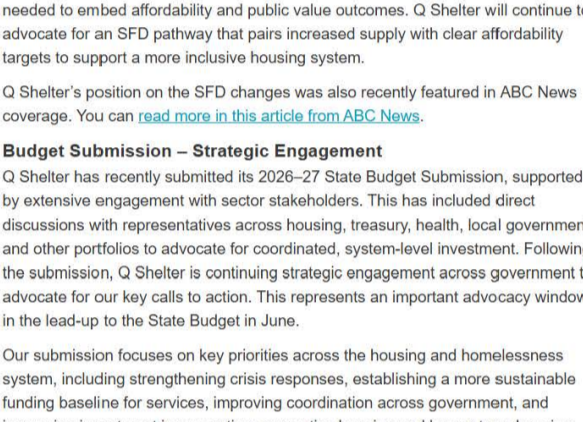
needed to embed affordability and public value outcomes. Q Shelter will continue to advocate for an SFD pathway that pairs increased supply with clear affordability targets to support a more inclusive housing system.

Q Shelter's position on the SFD changes was also recently featured in ABC News coverage. You can read more in this article from ABC News.

**Budget Submission – Strategic Engagement**

Q Shelter has recently submitted its 2026–27 State Budget Submission, supported by extensive engagement with sector stakeholders. This has included direct discussions with representatives across housing, treasury, health, local governmen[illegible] and other portfolios to advocate for coordinated, system-level investment. Followin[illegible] the submission, Q Shelter is continuing strategic engagement across government t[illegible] advocate for our key calls to action. This represents an important advocacy windo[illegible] in the lead-up to the State Budget in June.

Our submission focuses on key priorities across the housing and homelessness system, including strengthening crisis responses, establishing a more sustainable funding baseline for services, improving coordination across government, and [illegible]